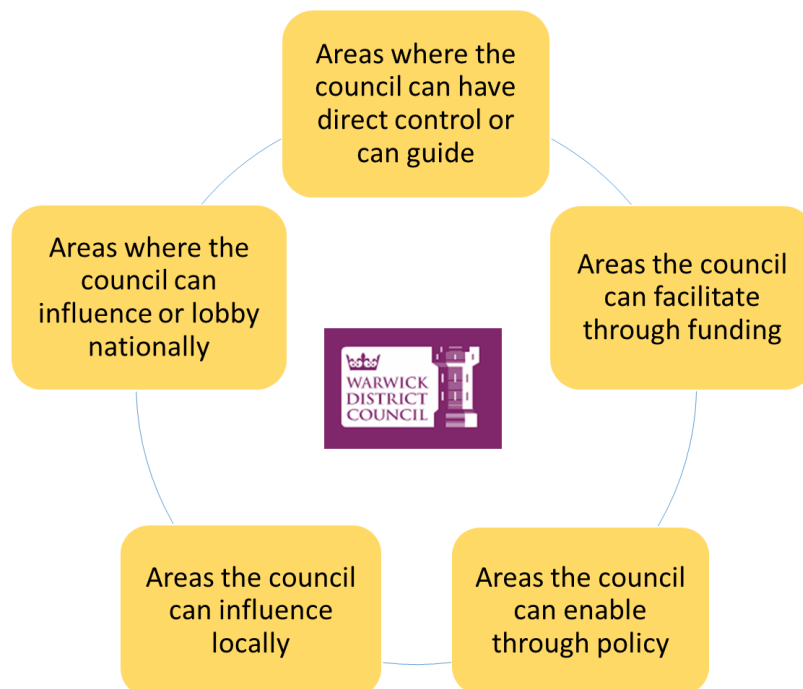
Areas where the council can have direct control or can guide

Areas the council can facilitate through funding

Areas the council can enable through policy

Areas the council can influence locally

Areas where the council can influence or lobby nationally

WARWICK DISTRICT COUNCIL